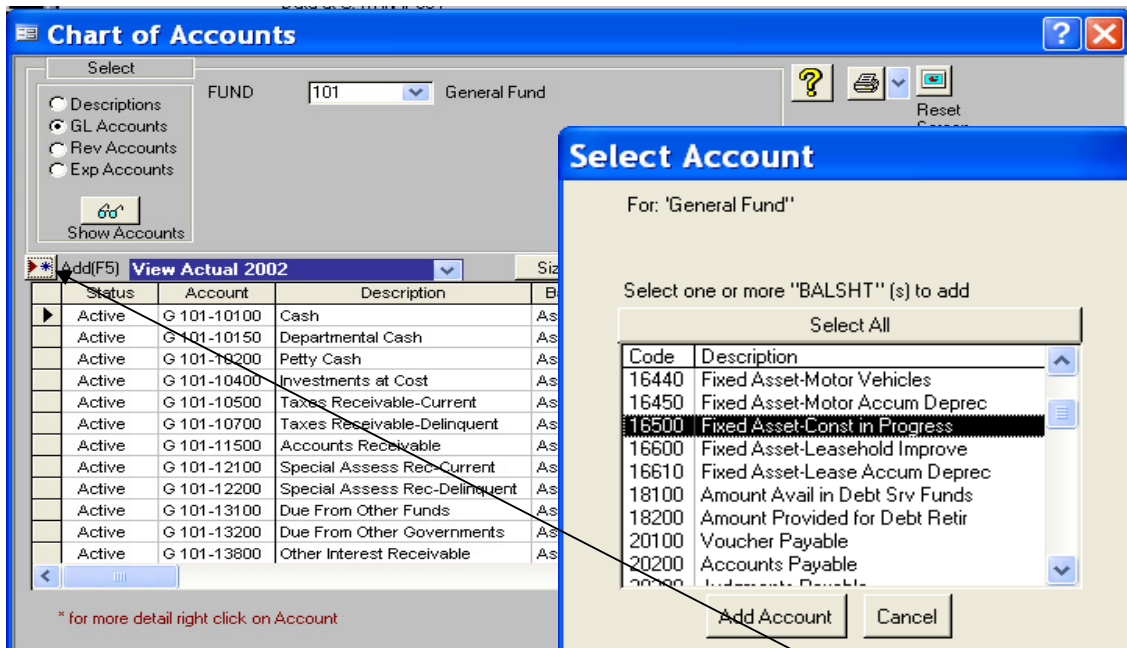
Chart of Accounts

Select
Descriptions
GL Accounts
Rev Accounts
Exp Accounts
Show Accounts

FUND 101 General Fund

Reset

Add(F5) View Actual 2002

| | Status | Account | Description | B |
|---|---|---|---|---|
| ▶ | Active | G 101-10100 | Cash | As |
| | Active | G 101-10150 | Departmental Cash | As |
| | Active | G 101-10200 | Petty Cash | As |
| | Active | G 101-10400 | Investments at Cost | As |
| | Active | G 101-10500 | Taxes Receivable-Current | As |
| | Active | G 101-10700 | Taxes Receivable-Delinquent | As |
| | Active | G 101-11500 | Accounts Receivable | As |
| | Active | G 101-12100 | Special Assess Rec-Current | As |
| | Active | G 101-12200 | Special Assess Rec-Delinquent | As |
| | Active | G 101-13100 | Due From Other Funds | As |
| | Active | G 101-13200 | Due From Other Governments | As |
| | Active | G 101-13800 | Other Interest Receivable | As |

* for more detail right click on Account

Select Account

For: 'General Fund"

Select one or more "BALSHT" (s) to add

Select All

| Code | Description |
|---|---|
| 16440 | Fixed Asset-Motor Vehicles |
| 16450 | Fixed Asset-Motor Accum Deprec |
| 16500 | Fixed Asset-Const in Progress |
| 16600 | Fixed Asset-Leasehold Improve |
| 16610 | Fixed Asset-Lease Accum Deprec |
| 18100 | Amount Avail in Debt Srv Funds |
| 18200 | Amount Provided for Debt Retir |
| 20100 | Voucher Payable |
| 20200 | Accounts Payable |
| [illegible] | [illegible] |

Add Account
Cancel